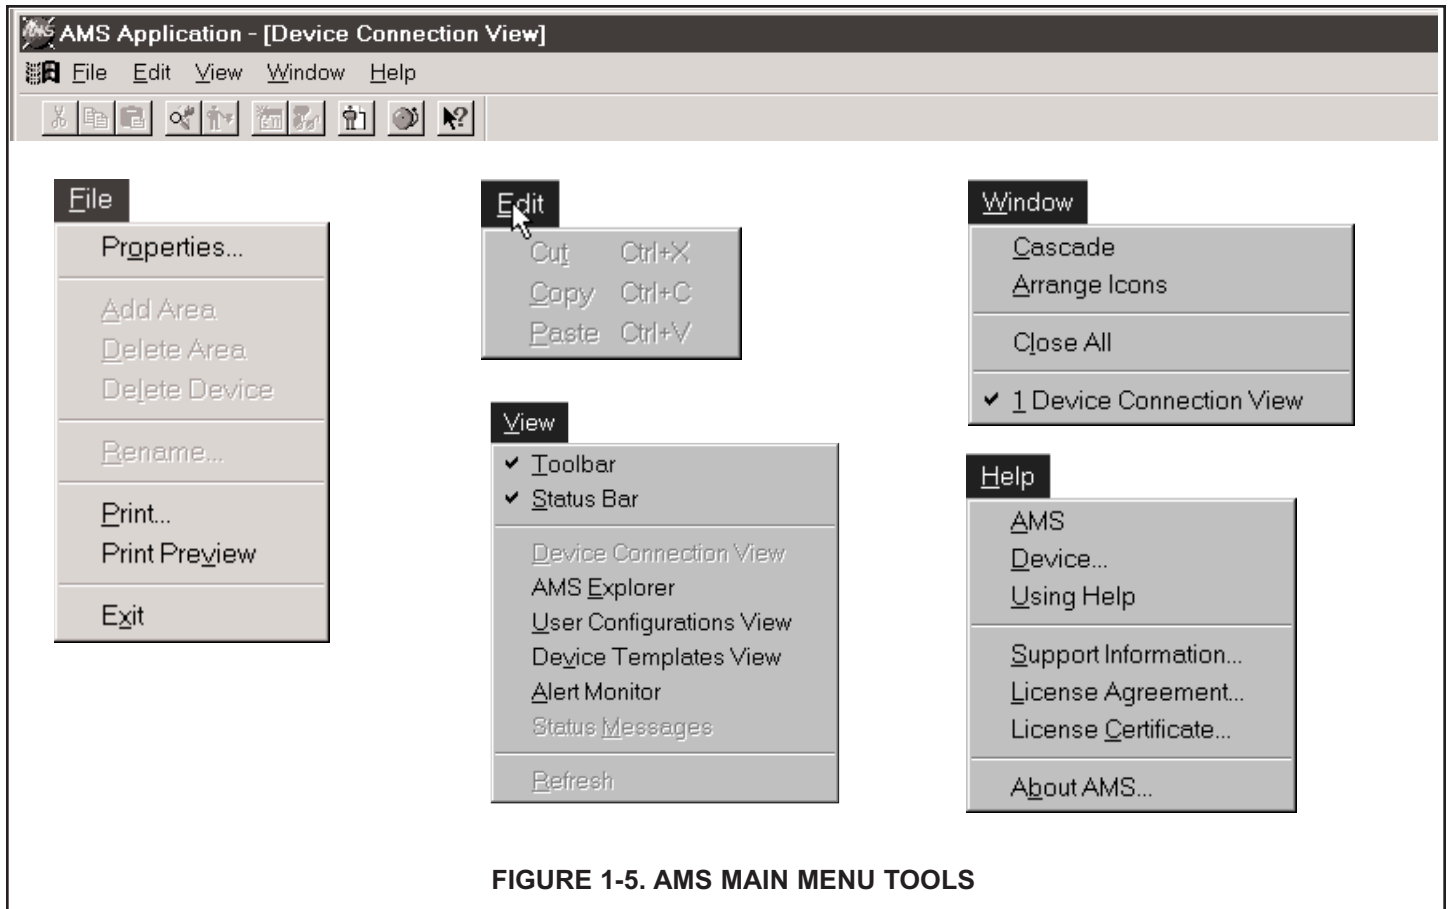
AMS Application - [Device Connection View]

File Edit View Window Help

File
Properties...
Add Area
Delete Area
Delete Device
Rename...
Print...
Print Preview
Exit

Edit
Cut Ctrl+X
Copy Ctrl+C
Paste Ctrl+V

View
✔ Toolbar
✔ Status Bar
Device Connection View
AMS Explorer
User Configurations View
Device Templates View
Alert Monitor
Status Messages
Refresh

Window
Cascade
Arrange Icons
Close All
✔ 1 Device Connection View

Help
AMS
Device...
Using Help
Support Information...
License Agreement...
License Certificate...
About AMS...

FIGURE 1-5. AMS MAIN MENU TOOLS